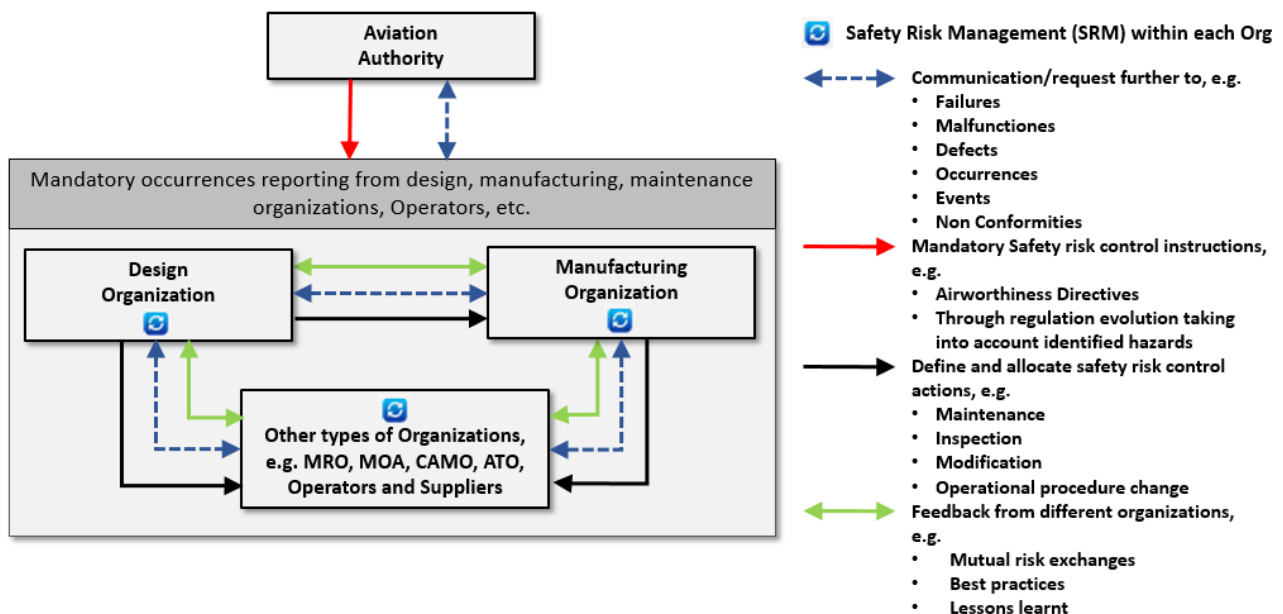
Aviation Authority

Mandatory occurrences reporting from design, manufacturing, maintenance organizations, Operators, etc.

Design Organization

Manufacturing Organization

Other types of Organizations, e.g. MRO, MOA, CAMO, ATO, Operators and Suppliers

Safety Risk Management (SRM) within each Org

Communication/request further to, e.g.
• Failures
• Malfunctiones
• Defects
• Occurrences
• Events
• Non Conformities

Mandatory Safety risk control instructions, e.g.
• Airworthiness Directives
• Through regulation evolution taking into account identified hazards

Define and allocate safety risk control actions, e.g.
• Maintenance
• Inspection
• Modification
• Operational procedure change

Feedback from different organizations, e.g.
• Mutual risk exchanges
• Best practices
• Lessons learnt